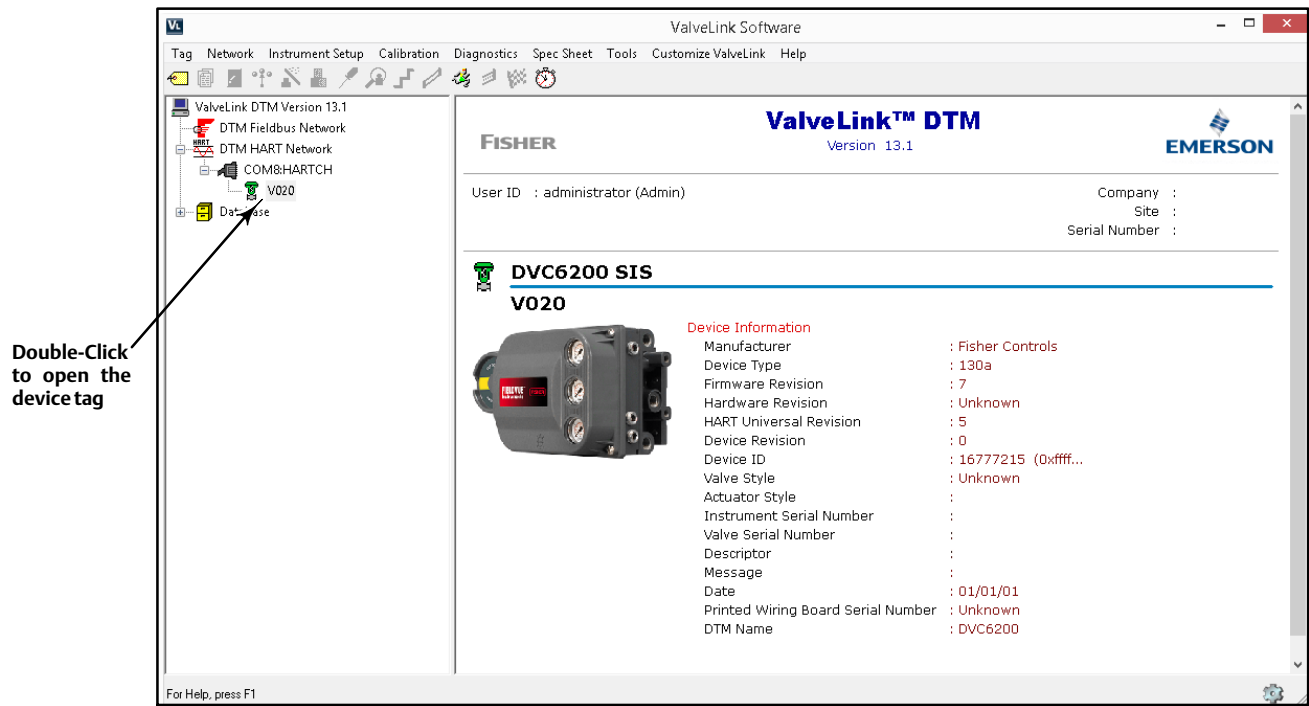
Double-Click to open the device tag

ValveLink Software

Tag Network Instrument Setup Calibration Diagnostics Spec Sheet Tools Customize ValveLink Help

ValveLink DTM Version 13.1
DTM Fieldbus Network
DTM HART Network
COM8:HARTCH
V020
Database

FISHER

ValveLink™ DTM
Version 13.1

EMERSON

User ID : administrator (Admin)

Company :
Site :
Serial Number :

DVC6200 SIS
V020

FIELDVUE

Device Information
| | |
|---|---|
| Manufacturer | : Fisher Controls |
| Device Type | : 130a |
| Firmware Revision | : 7 |
| Hardware Revision | : Unknown |
| HART Universal Revision | : 5 |
| Device Revision | : 0 |
| Device ID | : 16777215 (0xffff... |
| Valve Style | : Unknown |
| Actuator Style | : |
| Instrument Serial Number | : |
| Valve Serial Number | : |
| Descriptor | : |
| Message | : |
| Date | : 01/01/01 |
| Printed Wiring Board Serial Number | : Unknown |
| DTM Name | : DVC6200 |

For Help, press F1